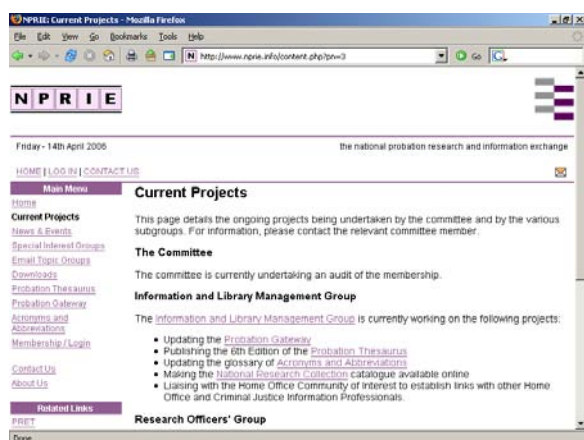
NPRIE: Current Projects - Mozilla Firefox

File Edit View Go Bookmarks Tools Help

http://www.nprie.info/content.php?pn=3

Go

N P R I E

Friday - 14th April 2006

the national probation research and information exchange

HOME | LOG IN | CONTACT US

Main Menu

Home
Current Projects
News & Events
Special Interest Groups
Email Topic Groups
Downloads
Probation Thesaurus
Probation Gateway
Acronyms and Abbreviations
Membership / Login

Contact Us
About Us

Related Links

PRET

Current Projects

This page details the ongoing projects being undertaken by the committee and by the various subgroups. For information, please contact the relevant committee member.

The Committee

The committee is currently undertaking an audit of the membership.

Information and Library Management Group

The Information and Library Management Group is currently working on the following projects:

- Updating the Probation Gateway
- Publishing the 6th Edition of the Probation Thesaurus
- Updating the glossary of Acronyms and Abbreviations
- Making the National Research Collection catalogue available online
- Liaising with the Home Office Community of Interest to establish links with other Home Office and Criminal Justice Information Professionals.

Research Officers' Group

Done